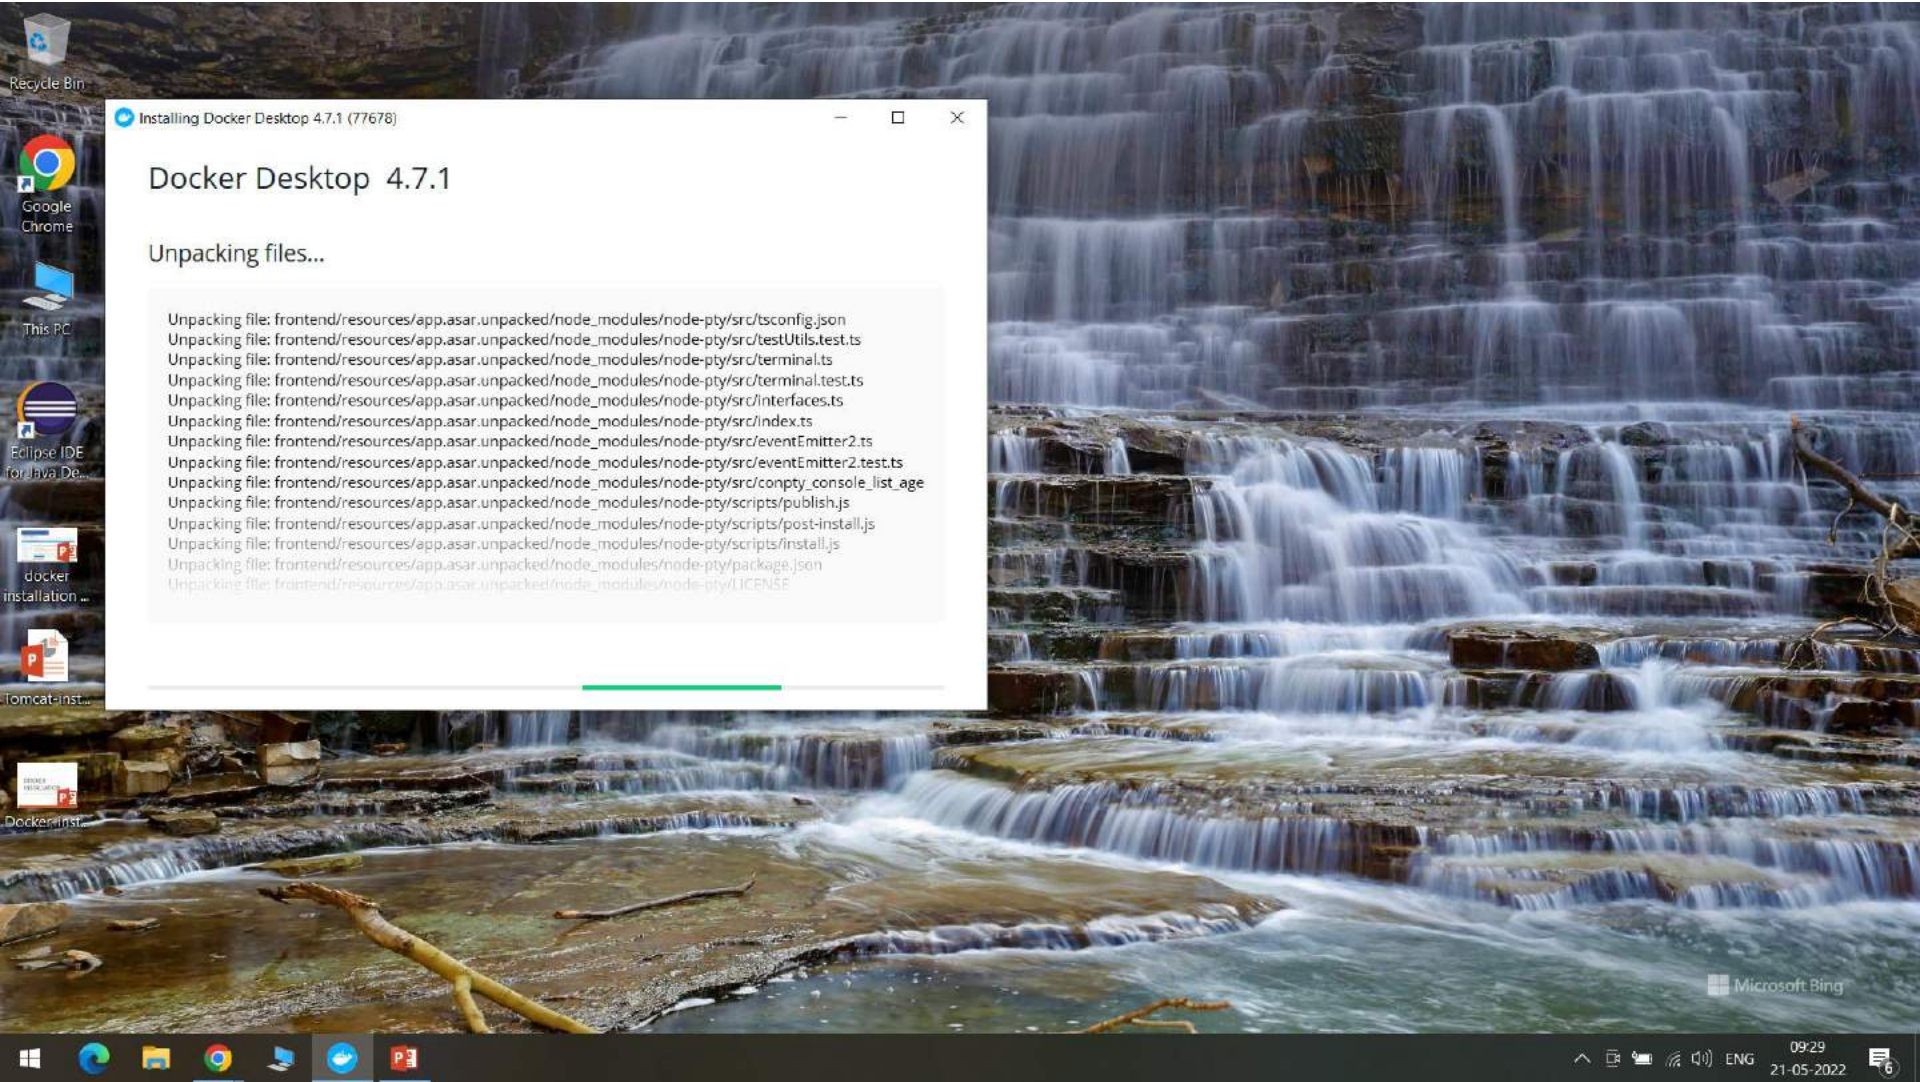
Recycle Bin

Google Chrome

This PC

Eclipse IDE for Java De...

docker installation ...

Tomcat-inst...

Docker-inst...

Installing Docker Desktop 4.7.1 (77678)

Docker Desktop 4.7.1

Unpacking files...

Unpacking file: frontend/resources/app.asar.unpacked/node_modules/node-pty/src/tsconfig.json
Unpacking file: frontend/resources/app.asar.unpacked/node_modules/node-pty/src/testUtils.test.ts
Unpacking file: frontend/resources/app.asar.unpacked/node_modules/node-pty/src/terminal.ts
Unpacking file: frontend/resources/app.asar.unpacked/node_modules/node-pty/src/terminal.test.ts
Unpacking file: frontend/resources/app.asar.unpacked/node_modules/node-pty/src/interfaces.ts
Unpacking file: frontend/resources/app.asar.unpacked/node_modules/node-pty/src/index.ts
Unpacking file: frontend/resources/app.asar.unpacked/node_modules/node-pty/src/eventEmitter2.ts
Unpacking file: frontend/resources/app.asar.unpacked/node_modules/node-pty/src/eventEmitter2.test.ts
Unpacking file: frontend/resources/app.asar.unpacked/node_modules/node-pty/src/conpty_console_list_age
Unpacking file: frontend/resources/app.asar.unpacked/node_modules/node-pty/scripts/publish.js
Unpacking file: frontend/resources/app.asar.unpacked/node_modules/node-pty/scripts/post-install.js
Unpacking file: frontend/resources/app.asar.unpacked/node_modules/node-pty/scripts/install.js
Unpacking file: frontend/resources/app.asar.unpacked/node_modules/node-pty/package.json
Unpacking file: frontend/resources/app.asar.unpacked/node_modules/node-pty/LICENSE

Microsoft Bing

ENG 09:29 21-05-2022